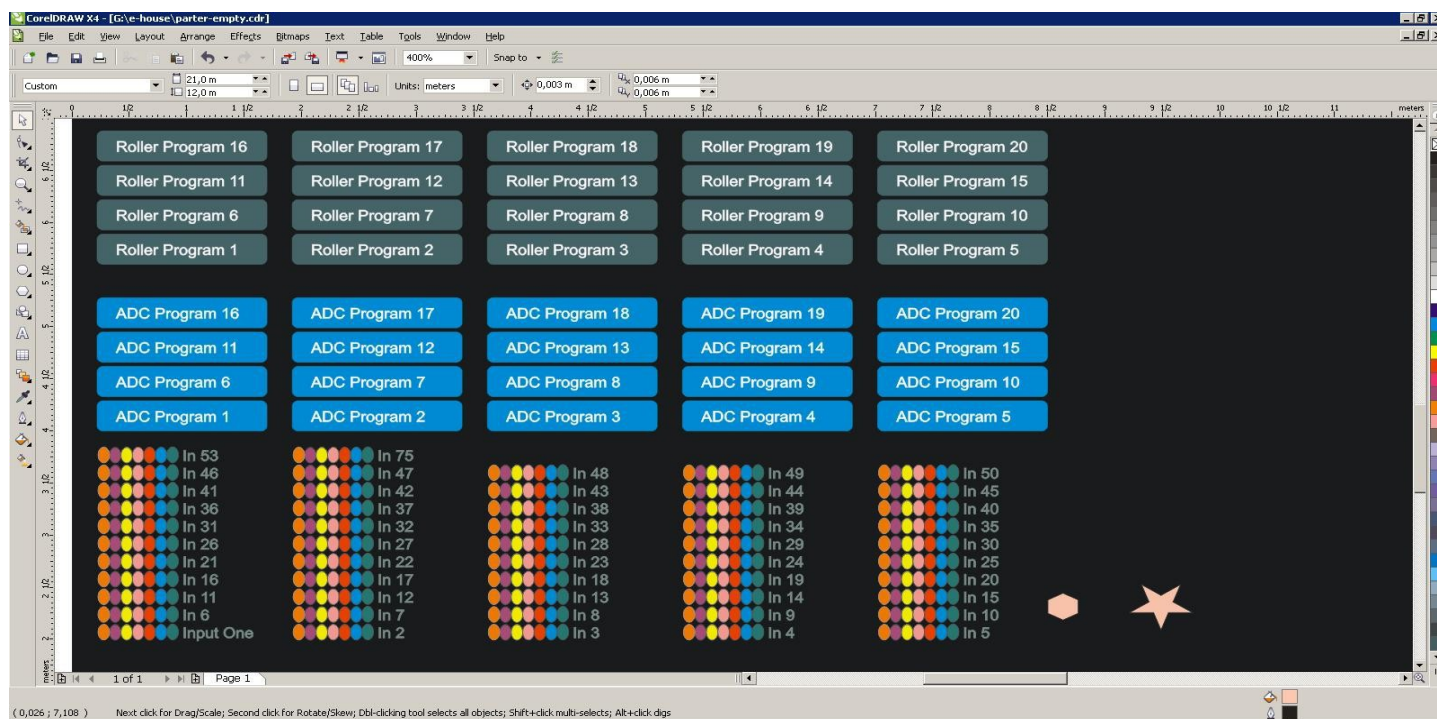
CorelDRAW X4 - [G:\e-house\parter-empty.cdr]

File Edit View Layout Arrange Effects Bitmaps Text Table Tools Window Help

400% Snap to

Custom 21,0 m 12,0 m Units: meters 0,003 m 0,006 m 0,006 m

meters

| Roller Program 16 | Roller Program 17 | Roller Program 18 | Roller Program 19 | Roller Program 20 |
|---|---|---|---|---|
| Roller Program 11 | Roller Program 12 | Roller Program 13 | Roller Program 14 | Roller Program 15 |
| Roller Program 6 | Roller Program 7 | Roller Program 8 | Roller Program 9 | Roller Program 10 |
| Roller Program 1 | Roller Program 2 | Roller Program 3 | Roller Program 4 | Roller Program 5 |

| ADC Program 16 | ADC Program 17 | ADC Program 18 | ADC Program 19 | ADC Program 20 |
|---|---|---|---|---|
| ADC Program 11 | ADC Program 12 | ADC Program 13 | ADC Program 14 | ADC Program 15 |
| ADC Program 6 | ADC Program 7 | ADC Program 8 | ADC Program 9 | ADC Program 10 |
| ADC Program 1 | ADC Program 2 | ADC Program 3 | ADC Program 4 | ADC Program 5 |

In 53
In 46
In 41
In 36
In 31
In 26
In 21
In 16
In 11
In 6
Input One

In 75
In 47
In 42
In 37
In 32
In 27
In 22
In 17
In 12
In 7
In 2

In 48
In 43
In 38
In 33
In 28
In 23
In 18
In 13
In 8
In 3

In 49
In 44
In 39
In 34
In 29
In 24
In 19
In 14
In 9
In 4

In 50
In 45
In 40
In 35
In 30
In 25
In 20
In 15
In 10
In 5

1 of 1 Page 1

( 0,026 ; 7,108 ) Next click for Drag/Scale; Second click for Rotate/Skew; Dbl-clicking tool selects all objects; Shift+click multi-selects; Alt+click digs